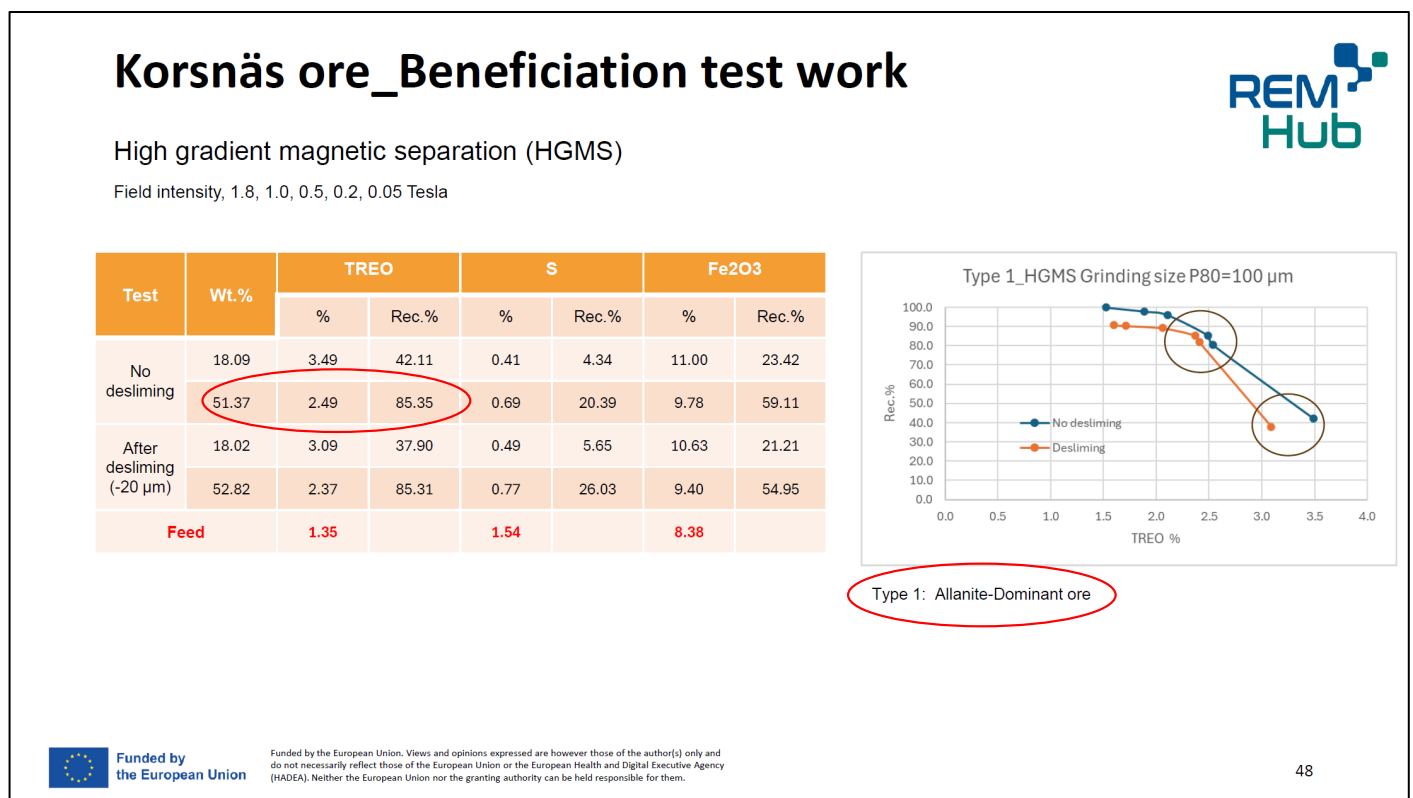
Korsnäs ore_Beneficiation test work

REM Hub

High gradient magnetic separation (HGMS)

Field intensity, 1.8, 1.0, 0.5, 0.2, 0.05 Tesla

| Test | Wt.% | TREO % | TREO Rec.% | S % | S Rec.% | Fe2O3 % | Fe2O3 Rec.% |
|---|---|---|---|---|---|---|---|
| No desliming | 18.09 | 3.49 | 42.11 | 0.41 | 4.34 | 11.00 | 23.42 |
| | 51.37 | 2.49 | 85.35 | 0.69 | 20.39 | 9.78 | 59.11 |
| After desliming (-20 µm) | 18.02 | 3.09 | 37.90 | 0.49 | 5.65 | 10.63 | 21.21 |
| | 52.82 | 2.37 | 85.31 | 0.77 | 26.03 | 9.40 | 54.95 |
| Feed | | 1.35 | | 1.54 | | 8.38 | |

Type 1_HGMS Grinding size P80=100 µm

100.0
90.0
80.0
70.0
60.0
50.0
40.0
30.0
20.0
10.0
0.0

Rec.%

No desliming
Desliming

0.0 0.5 1.0 1.5 2.0 2.5 3.0 3.5 4.0

TREO %

Type 1: Allanite-Dominant ore

Funded by the European Union

Funded by the European Union. Views and opinions expressed are however those of the author(s) only and do not necessarily reflect those of the European Union or the European Health and Digital Executive Agency (HADEA). Neither the European Union nor the granting authority can be held responsible for them.

48